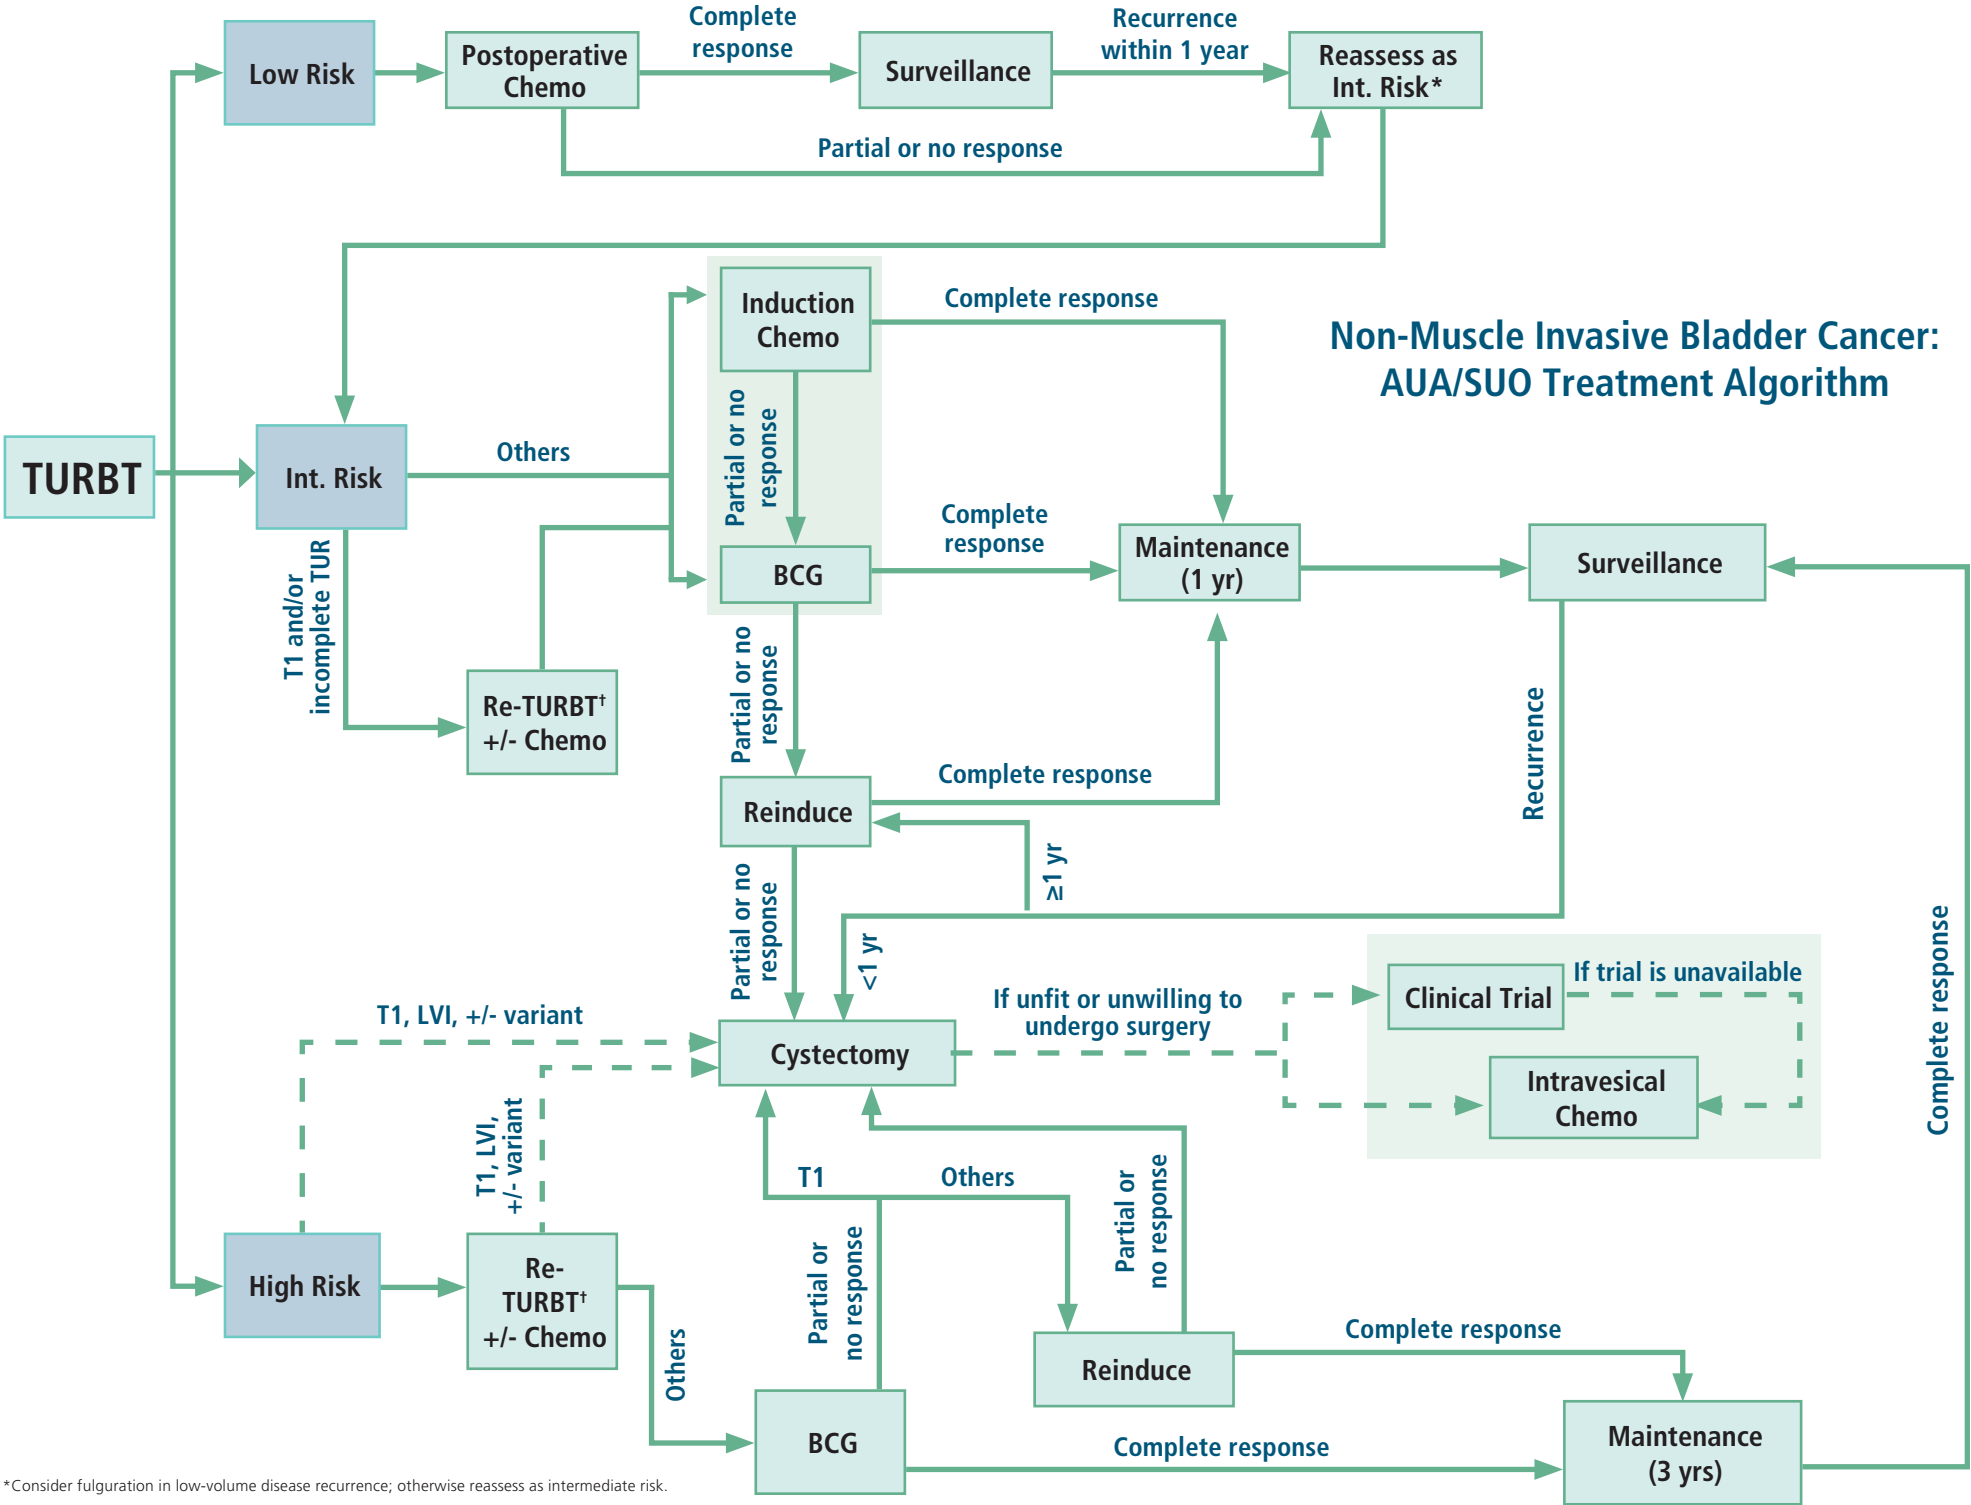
Non-Muscle Invasive Bladder Cancer: AUA/SUO Treatment Algorithm

TURBT

Low Risk

Postoperative Chemo

Complete response

Surveillance

Recurrence within 1 year

Reassess as Int. Risk*

Partial or no response

Int. Risk

Others

Induction Chemo

Complete response

Partial or no response

BCG

Complete response

Maintenance (1 yr)

Surveillance

T1 and/or incomplete TUR

Re-TURBT† +/- Chemo

Partial or no response

Recurrence

Reindue

Complete response

≥1 yr

Partial or no response

<1 yr

T1, LVI, +/- variant

Cystectomy

If unfit or unwilling to undergo surgery

Clinical Trial

If trial is unavailable

Intravesical Chemo

Complete response

T1, LVI, +/- variant

T1

Others

Partial or no response

Partial or no response

High Risk

Re-TURBT† +/- Chemo

Others

BCG

Reinduce

Complete response

Complete response

Maintenance (3 yrs)

*Consider fulguration in low-volume disease recurrence; otherwise reassess as intermediate risk.